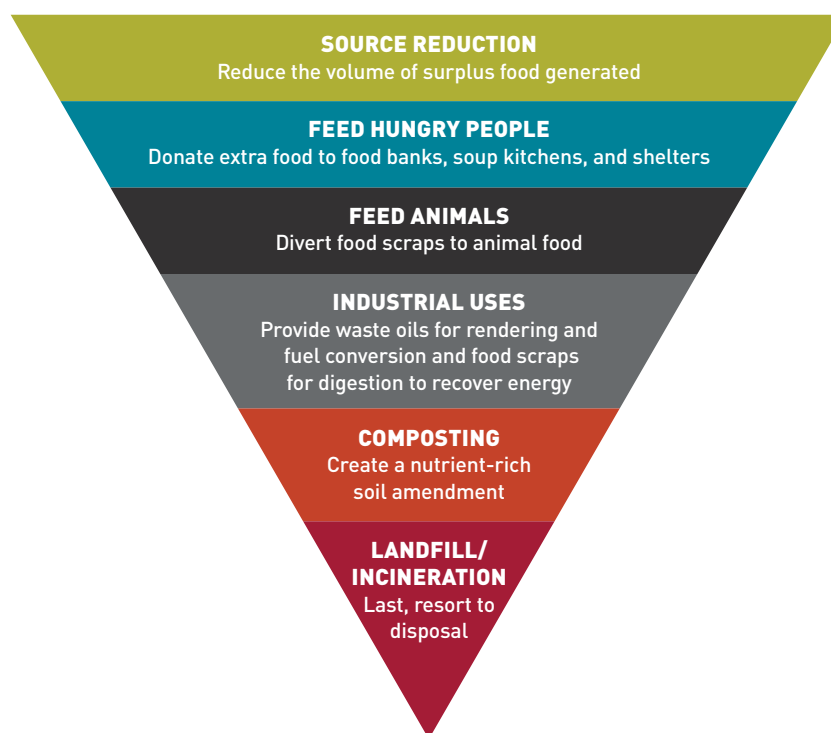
SOURCE REDUCTION
Reduce the volume of surplus food generated

FEED HUNGRY PEOPLE
Donate extra food to food banks, soup kitchens, and shelters

FEED ANIMALS
Divert food scraps to animal food

INDUSTRIAL USES
Provide waste oils for rendering and fuel conversion and food scraps for digestion to recover energy

COMPOSTING
Create a nutrient-rich soil amendment

LANDFILL/ INCINERATION
Last, resort to disposal